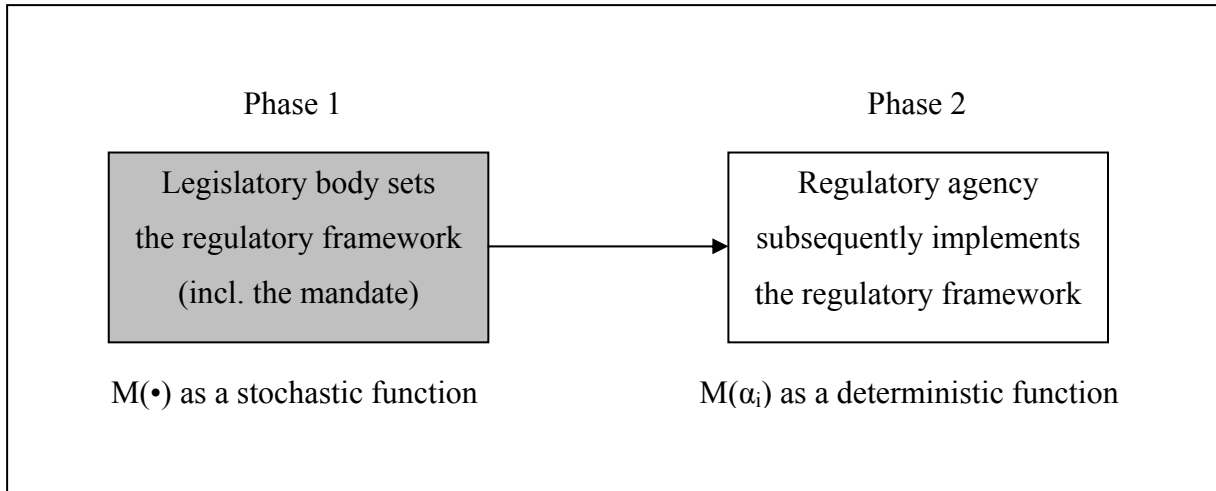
Phase 1

Legislatory body sets the regulatory framework (incl. the mandate)

$M(\bullet)$ as a stochastic function

Phase 2

Regulatory agency subsequently implements the regulatory framework

$M(\alpha_i)$ as a deterministic function